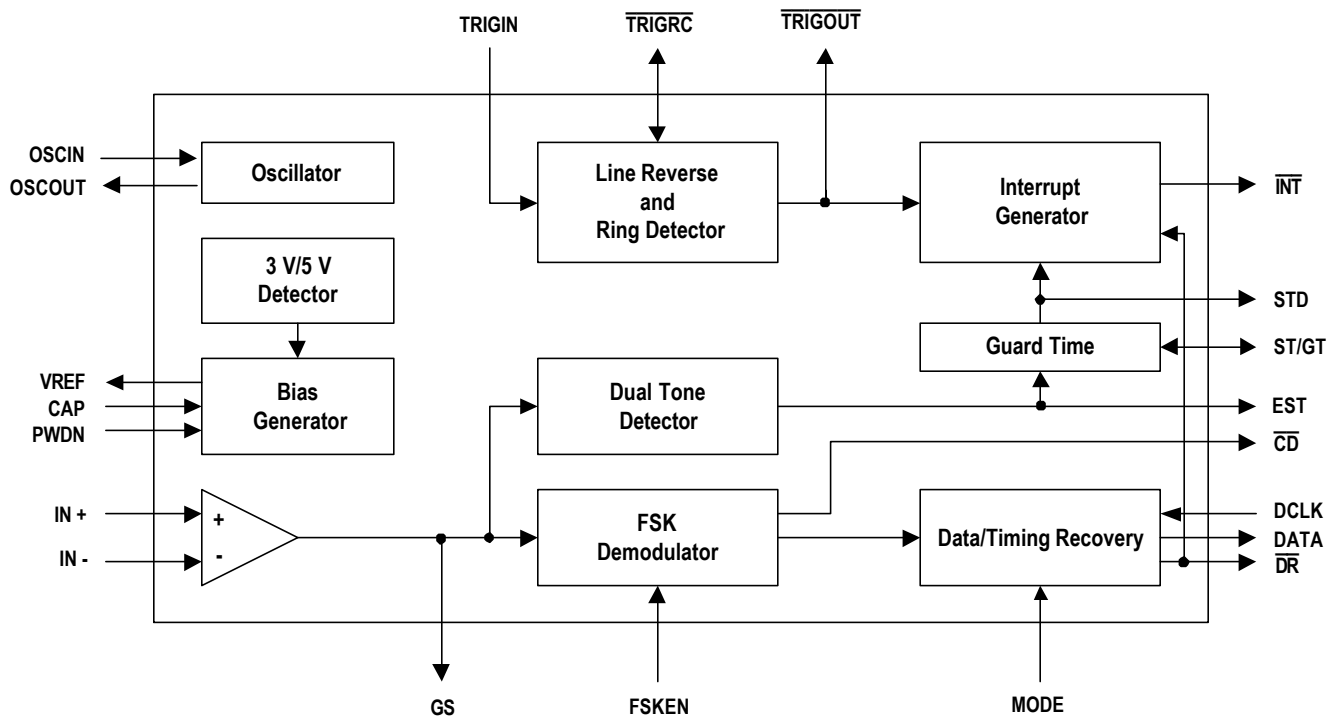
TRIGIN
$\overline{\text{TRIGRC}}$
$\overline{\text{TRIGOUT}}$

OSCIN
OSCOUT
Oscillator

Line Reverse and Ring Detector

Interrupt Generator
$\overline{\text{INT}}$

3 V/5 V Detector

STD
Guard Time
ST/GT

VREF
CAP
PWDN
Bias Generator

Dual Tone Detector
EST
$\overline{\text{CD}}$

IN +
IN -
+
-

FSK Demodulator

Data/Timing Recovery
DCLK
DATA
$\overline{\text{DR}}$

GS
FSKEN
MODE